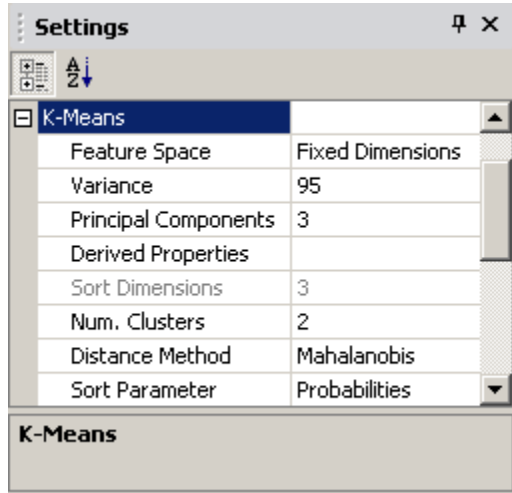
Settings

K-Means

| | |
|---|---|
| Feature Space | Fixed Dimensions |
| Variance | 95 |
| Principal Components | 3 |
| Derived Properties | |
| Sort Dimensions | 3 |
| Num. Clusters | 2 |
| Distance Method | Mahalanobis |
| Sort Parameter | Probabilities |

K-Means